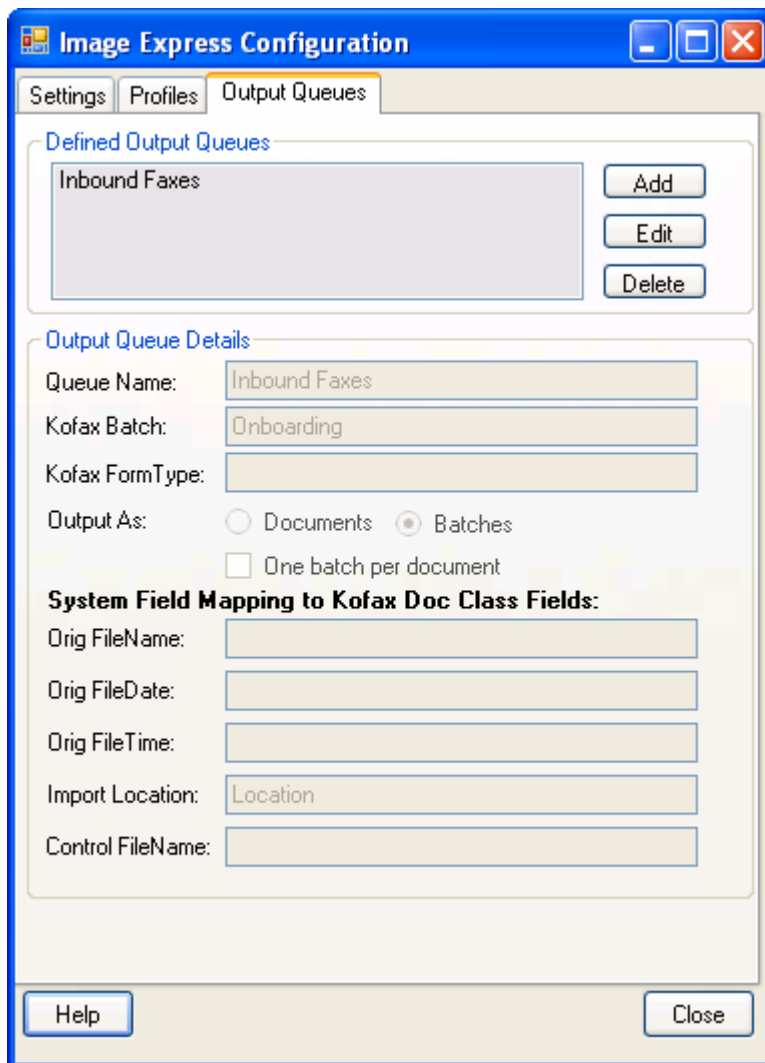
Image Express Configuration

Settings
Profiles
Output Queues

Defined Output Queues

Inbound Faxes

Add
Edit
Delete

Output Queue Details

Queue Name: Inbound Faxes

Kofax Batch: Onboarding

Kofax FormType:

Output As: Documents Batches

One batch per document

System Field Mapping to Kofax Doc Class Fields:

Orig FileName:

Orig FileDate:

Orig FileTime:

Import Location: Location

Control FileName:

Help
Close